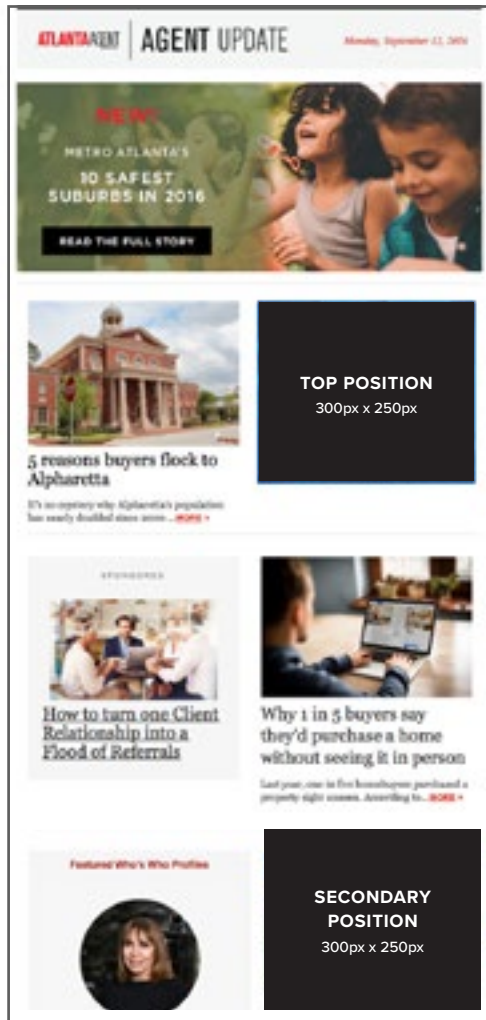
ATLANTA AGENT | AGENT UPDATE

Monday, September 12, 2016

NEW!
METRO ATLANTA'S
10 SAFEST SUBURBS IN 2016
READ THE FULL STORY

5 reasons buyers flock to Alpharetta

It's no mystery why Alpharetta's population has nearly doubled since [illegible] ... MORE »

TOP POSITION
300px x 250px

SPONSORED

How to turn one Client Relationship into a Flood of Referrals

Why 1 in 5 buyers say they'd purchase a home without seeing it in person

Last year, one in five homebuyers purchased a property sight unseen. According to... MORE »

Featured Who's Who Profiles

SECONDARY POSITION
300px x 250px